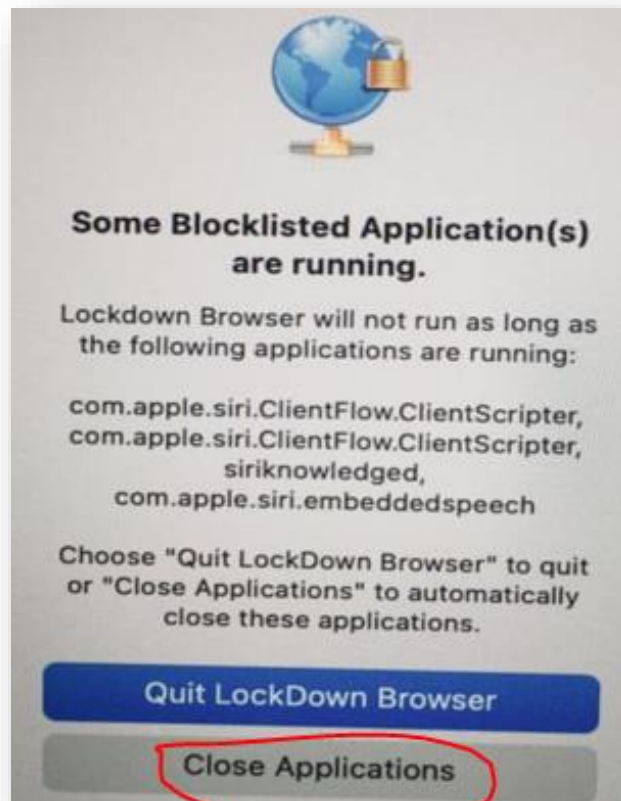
Some Blocklisted Application(s) are running.

Lockdown Browser will not run as long as the following applications are running:

com.apple.siri.ClientFlow.ClientScripter, com.apple.siri.ClientFlow.ClientScripter, siriknowledged, com.apple.siri.embeddedspeech

Choose "Quit LockDown Browser" to quit or "Close Applications" to automatically close these applications.

Quit LockDown Browser

Close Applications